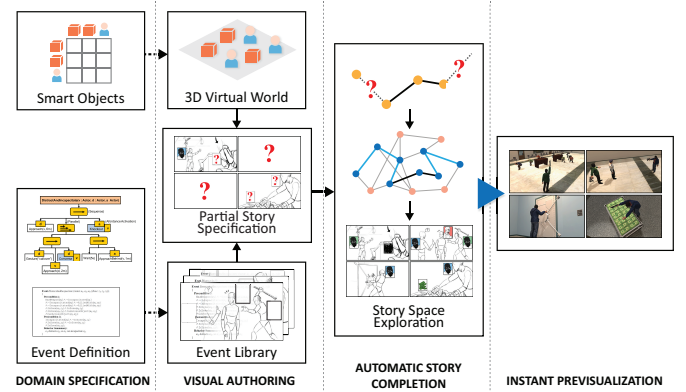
Smart Objects

3D Virtual World

Partial Story Specification

Story Space Exploration

Event Definition

Event Library

DOMAIN SPECIFICATION

VISUAL AUTHORING

AUTOMATIC STORY COMPLETION

INSTANT PREVISUALIZATION